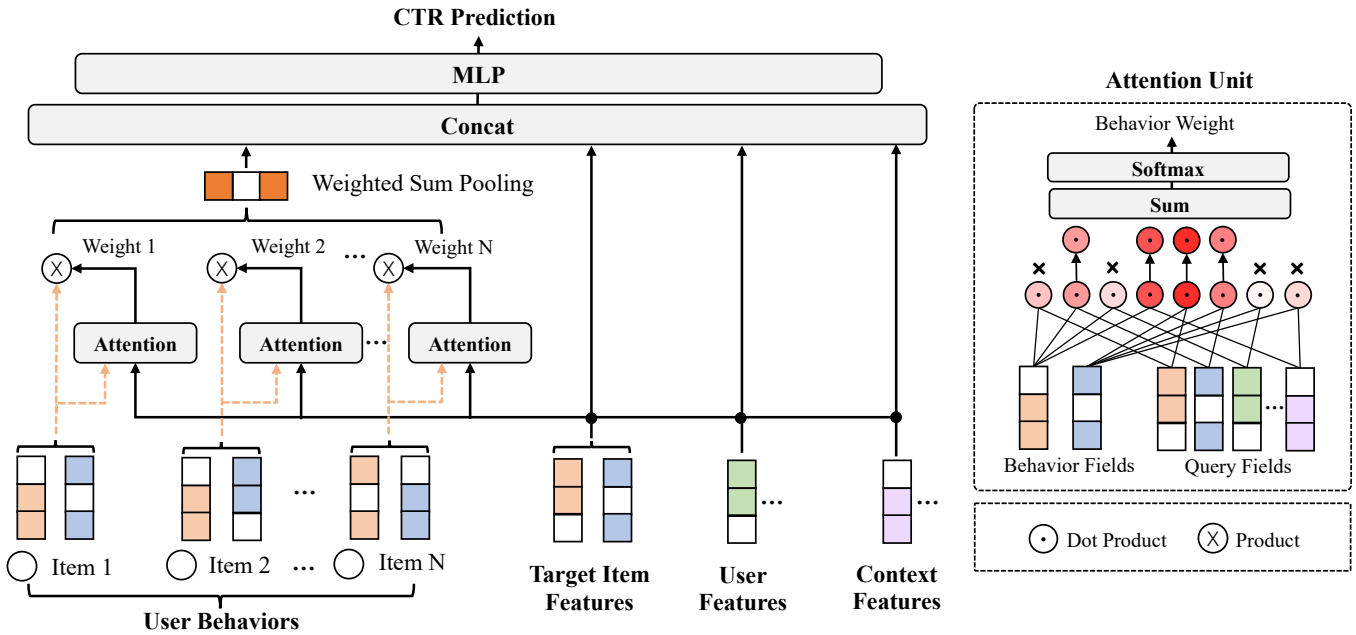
CTR Prediction

MLP

Concat

Weighted Sum Pooling

Weight 1

Weight 2

...

Weight N

Attention

Attention

...

Attention

...

Item 1

Item 2

...

Item N

User Behaviors

Target Item Features

User Features

Context Features

Attention Unit

Behavior Weight

Softmax

Sum

Behavior Fields

Query Fields

Dot Product

Product